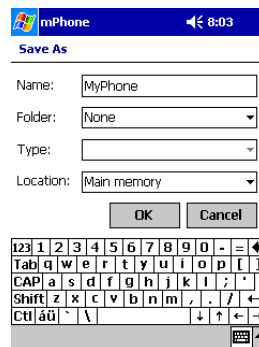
mPhone 8:03

Save As

Name: MyPhone

Folder: None

Type:

Location: Main memory

OK Cancel

123 1 2 3 4 5 6 7 8 9 0 - =
Tab q w e r t y u i o p [ ]
CAP a s d f g h j k l ; '
Shift z x c v b n m , . /
Ctl áü ` \